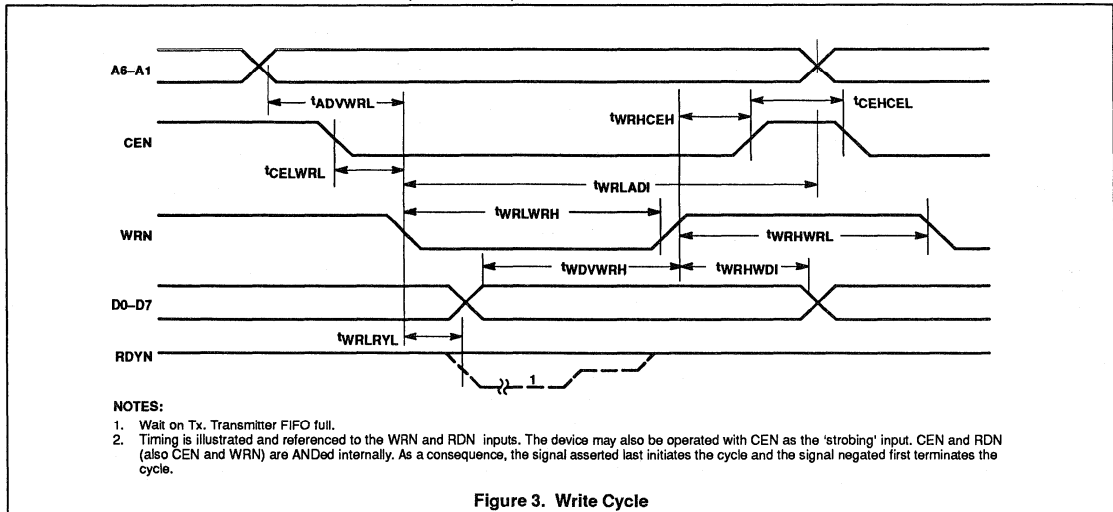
A6–A1

$t_{ADVWRL}$

$t_{WRHCEH}$

$t_{CEHCEL}$

CEN

$t_{CELWRL}$

$t_{WRLADI}$

$t_{WRLWRH}$

WRN

$t_{WRHWRL}$

$t_{WDVWRH}$

$t_{WRHWDI}$

D0–D7

$t_{WRLRYL}$

RDYN

1

NOTES:
1. Wait on Tx. Transmitter FIFO full.
2. Timing is illustrated and referenced to the WRN and RDN inputs. The device may also be operated with CEN as the 'strobing' input. CEN and RDN (also CEN and WRN) are ANDed internally. As a consequence, the signal asserted last initiates the cycle and the signal negated first terminates the cycle.

Figure 3. Write Cycle